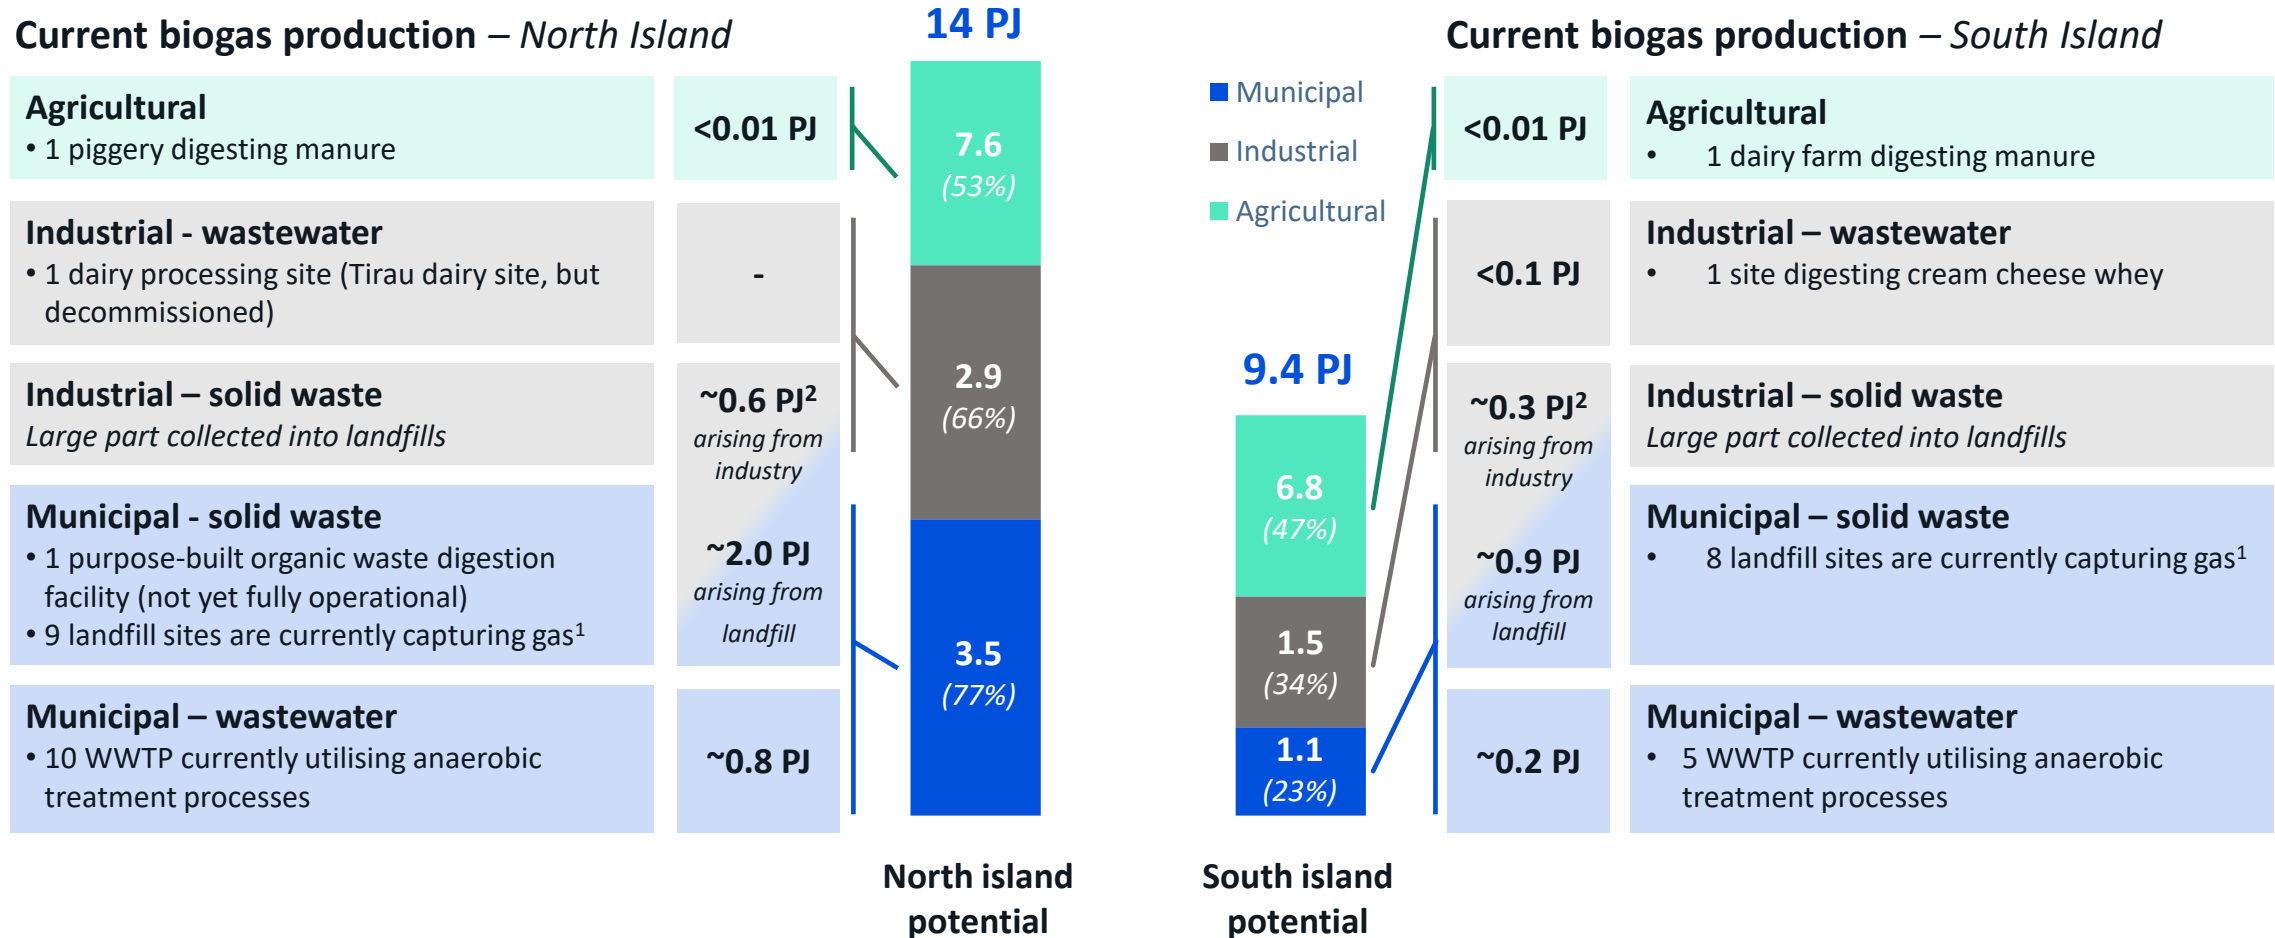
Current biogas production – North Island

Agricultural
• 1 piggery digesting manure

<0.01 PJ

Industrial - wastewater
• 1 dairy processing site (Tirau dairy site, but decommissioned)

-

Industrial – solid waste
Large part collected into landfills

~0.6 PJ²
arising from industry

Municipal - solid waste
• 1 purpose-built organic waste digestion facility (not yet fully operational)
• 9 landfill sites are currently capturing gas¹

~2.0 PJ
arising from landfill

Municipal – wastewater
• 10 WWTP currently utilising anaerobic treatment processes

~0.8 PJ

14 PJ
7.6
(53%)
2.9
(66%)
3.5
(77%)

North island potential

Municipal
Industrial
Agricultural

9.4 PJ
6.8
(47%)
1.5
(34%)
1.1
(23%)

South island potential

Current biogas production – South Island

<0.01 PJ

Agricultural
• 1 dairy farm digesting manure

<0.1 PJ

Industrial – wastewater
• 1 site digesting cream cheese whey

~0.3 PJ²
arising from industry

Industrial – solid waste
Large part collected into landfills

~0.9 PJ
arising from landfill

Municipal – solid waste
• 8 landfill sites are currently capturing gas¹

~0.2 PJ

Municipal – wastewater
• 5 WWTP currently utilising anaerobic treatment processes